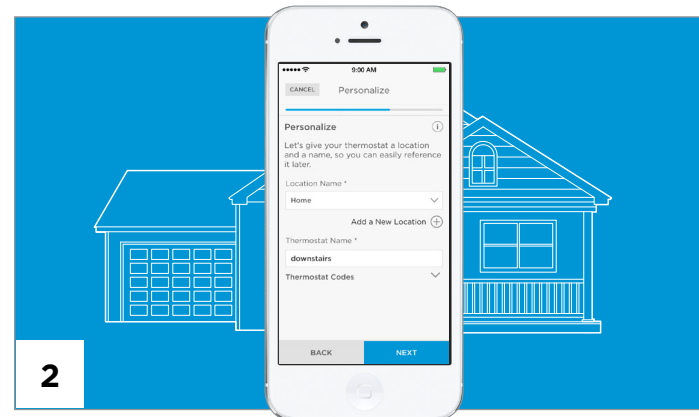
9:00 AM

CANCEL Personalize

Personalize

Let's give your thermostat a location and a name, so you can easily reference it later.

Location Name *

Home

Add a New Location

Thermostat Name *

downstairs

Thermostat Codes

BACK NEXT

2